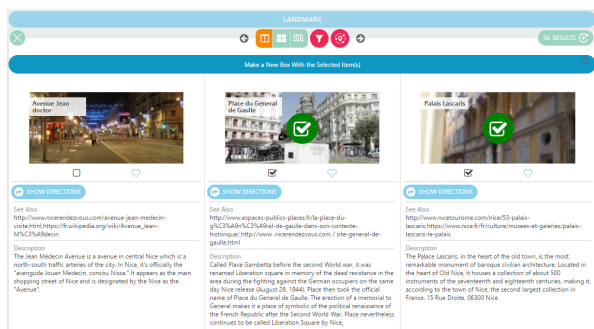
- LANDMARK -

56 RESULTS

Make a New Box With the Selected Item(s)

Avenue Jean doctor

SHOW DIRECTIONS

See Also
http://www.nicerendezvous.com/avenue-jean-medecin-visite.html,https://fr.wikipedia.org/wiki/Avenue_Jean-M%C3%A9decin

Description
The Jean Médecin Avenue is a avenue in central Nice which is a north-south traffic arteries of the city. In Nice, it's officially the "avenguda Jouan Medecin, consòu Nissa." It appears as the main shopping street of Nice and is designated by the Nice as the "Avenue".

Place du General de Gaulle

SHOW DIRECTIONS

See Also
http://www.espaces-publics-places.fr/la-place-du-g%C3%A9n%C3%A9ral-de-gaulle-dans-son-contexte-historique/,http://www .nicerendezvous.com / site-general-de-gaulle.html

Description
Called Place Gambetta before the second World war, it was renamed Liberation square in memory of the dead resistance in the area during the fighting against the German occupiers on the same day Nice release (August 28, 1944). Place then took the official name of Place du General de Gaulle. The erection of a memorial to General makes it a place of symbolic of the political renaissance of the French Republic after the Second World War. Place nevertheless continues to be called Liberation Square by Nice,

Palais Lascaris

SHOW DIRECTIONS

See Also
http://www.nicetourisme.com/nice/53-palais-lascaris,https://www.nice.fr/fr/culture/musees-et-galeries/palais-lascaris-le-palais

Description
The Palace Lascaris, in the heart of the old town, is the most remarkable monument of baroque civilian architecture. Located in the heart of Old Nice, it houses a collection of about 500 instruments of the seventeenth and eighteenth centuries, making it, according to the town of Nice, the second largest collection in France. 15 Rue Droite, 06300 Nice